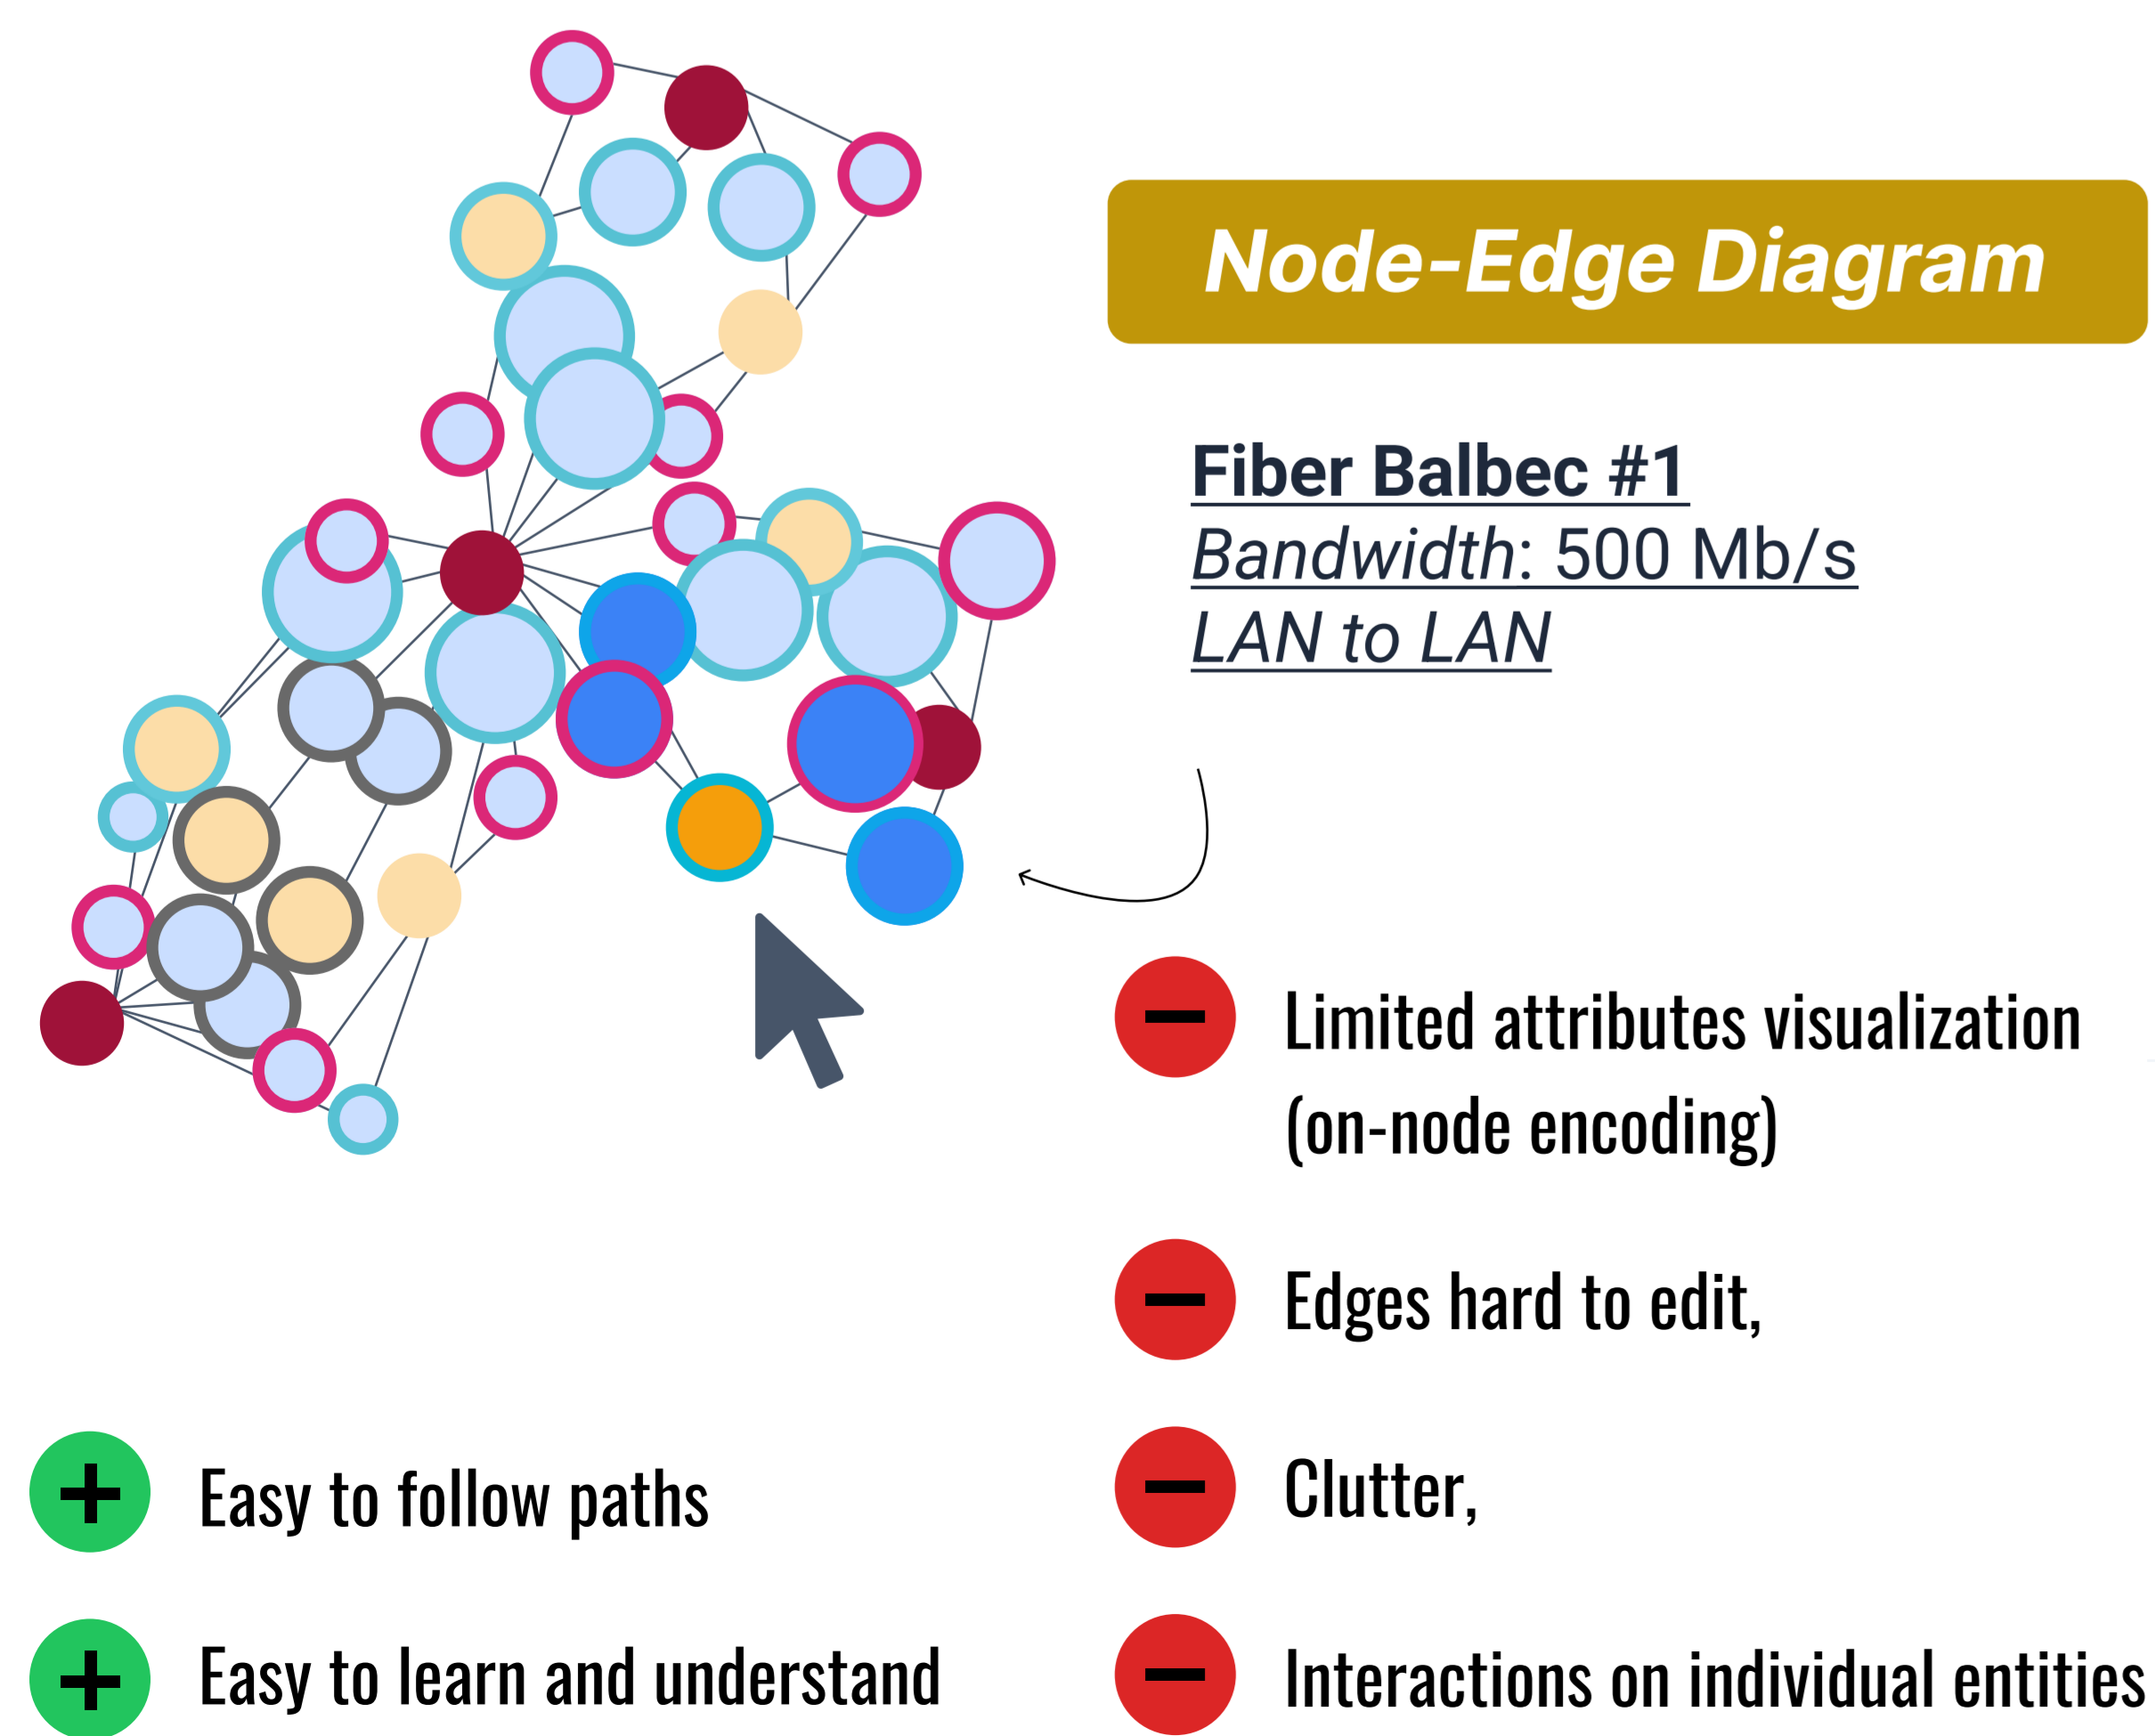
Node-Edge Diagram

Fiber Balbec #1
Bandwidth: 500 Mb/s
LAN to LAN

Limited attributes visualization (on-node encoding)

Edges hard to edit,

Clutter,

Interactions on individual entities

Easy to follow paths

Easy to learn and understand